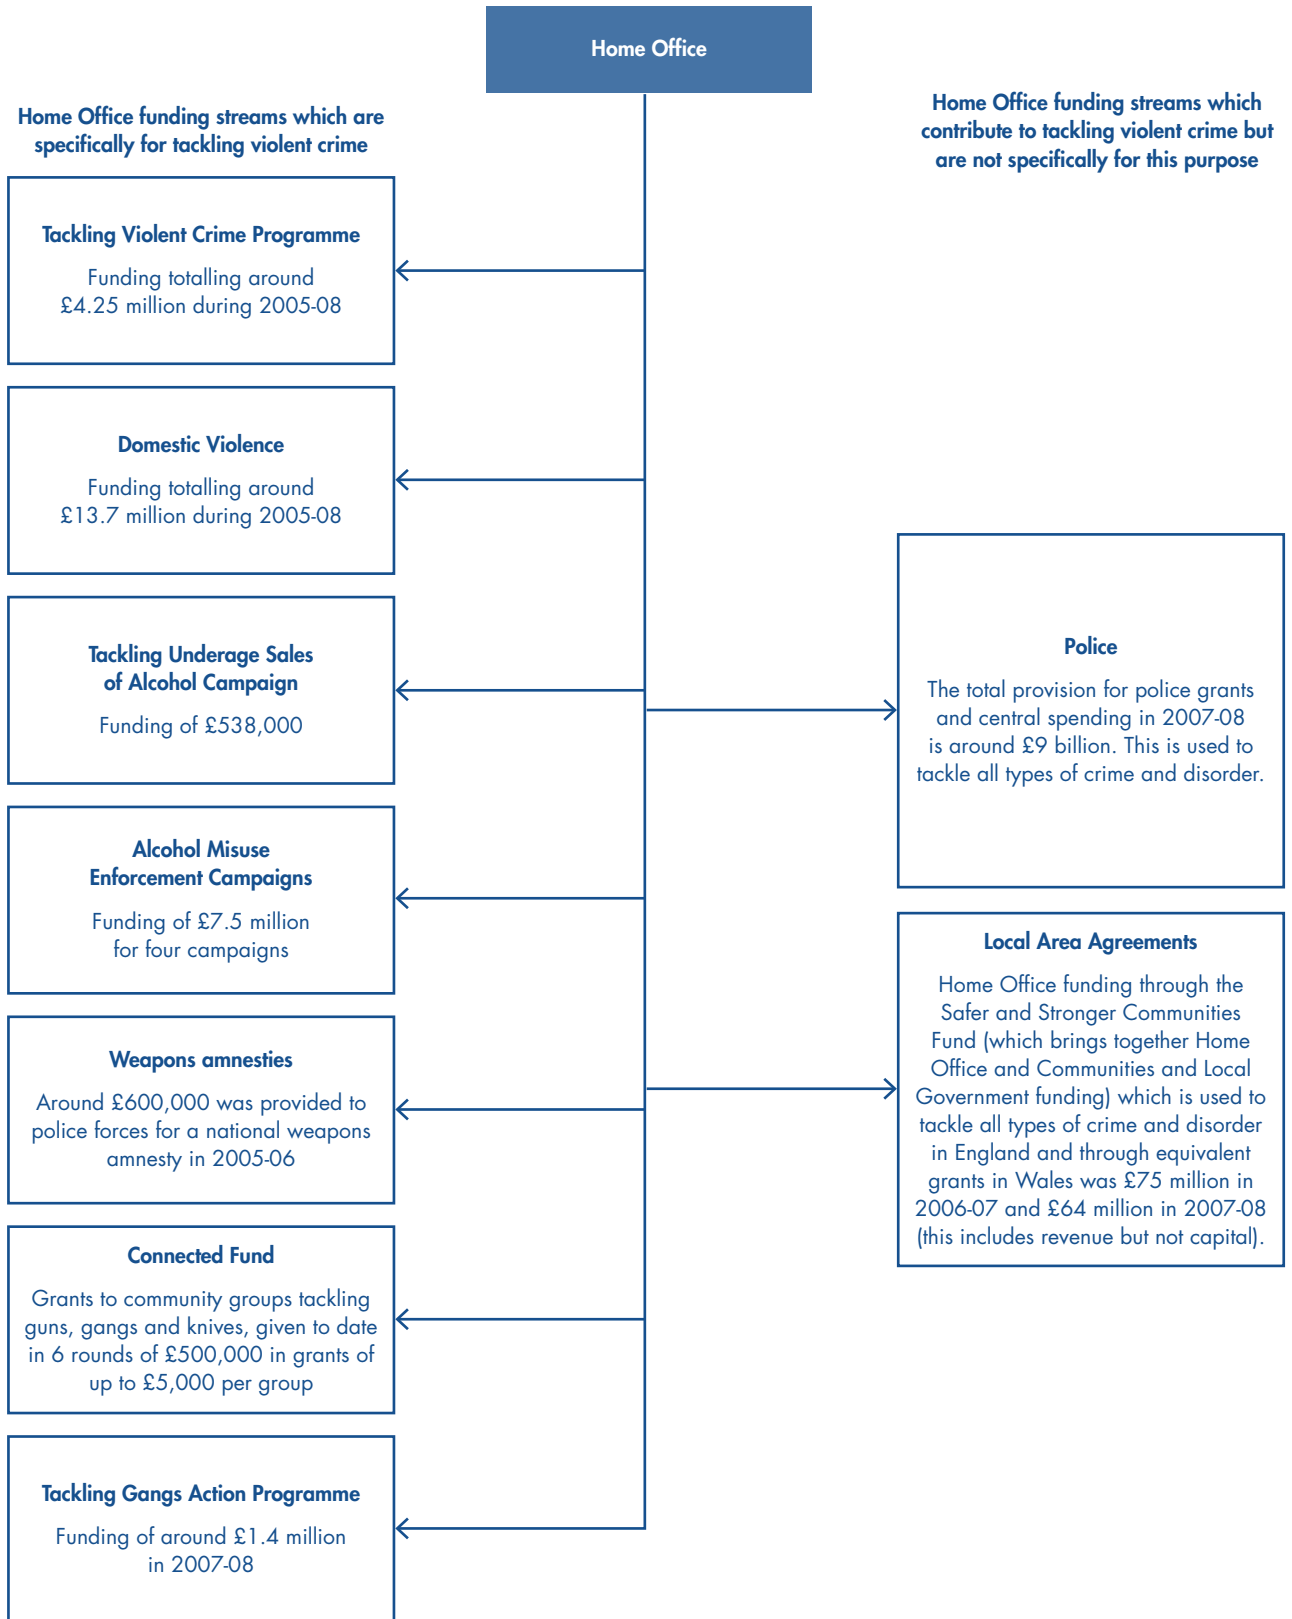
Home Office

Home Office funding streams which are specifically for tackling violent crime

Home Office funding streams which contribute to tackling violent crime but are not specifically for this purpose

Tackling Violent Crime Programme

Funding totalling around £4.25 million during 2005-08

Domestic Violence

Funding totalling around £13.7 million during 2005-08

Tackling Underage Sales of Alcohol Campaign

Funding of £538,000

Alcohol Misuse Enforcement Campaigns

Funding of £7.5 million for four campaigns

Weapons amnesties

Around £600,000 was provided to police forces for a national weapons amnesty in 2005-06

Connected Fund

Grants to community groups tackling guns, gangs and knives, given to date in 6 rounds of £500,000 in grants of up to £5,000 per group

Tackling Gangs Action Programme

Funding of around £1.4 million in 2007-08

Police

The total provision for police grants and central spending in 2007-08 is around £9 billion. This is used to tackle all types of crime and disorder.

Local Area Agreements

Home Office funding through the Safer and Stronger Communities Fund (which brings together Home Office and Communities and Local Government funding) which is used to tackle all types of crime and disorder in England and through equivalent grants in Wales was £75 million in 2006-07 and £64 million in 2007-08 (this includes revenue but not capital).